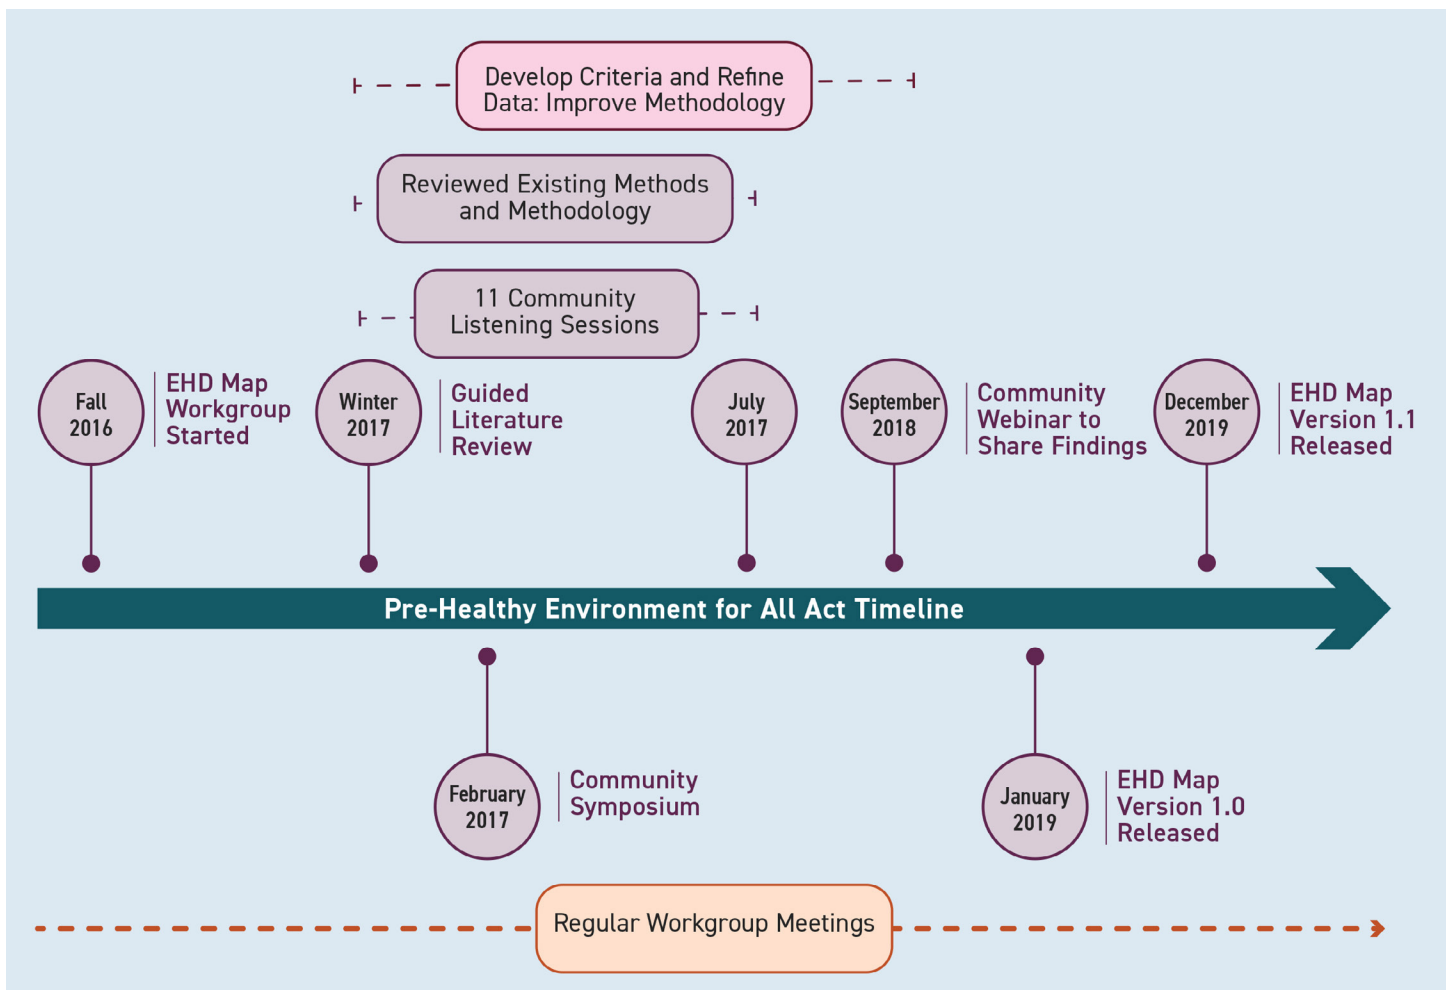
Develop Criteria and Refine Data: Improve Methodology

Reviewed Existing Methods and Methodology

11 Community Listening Sessions

Fall 2016

EHD Map Workgroup Started

Winter 2017

Guided Literature Review

July 2017

September 2018

Community Webinar to Share Findings

December 2019

EHD Map Version 1.1 Released

Pre-Healthy Environment for All Act Timeline

February 2017

Community Symposium

January 2019

EHD Map Version 1.0 Released

Regular Workgroup Meetings